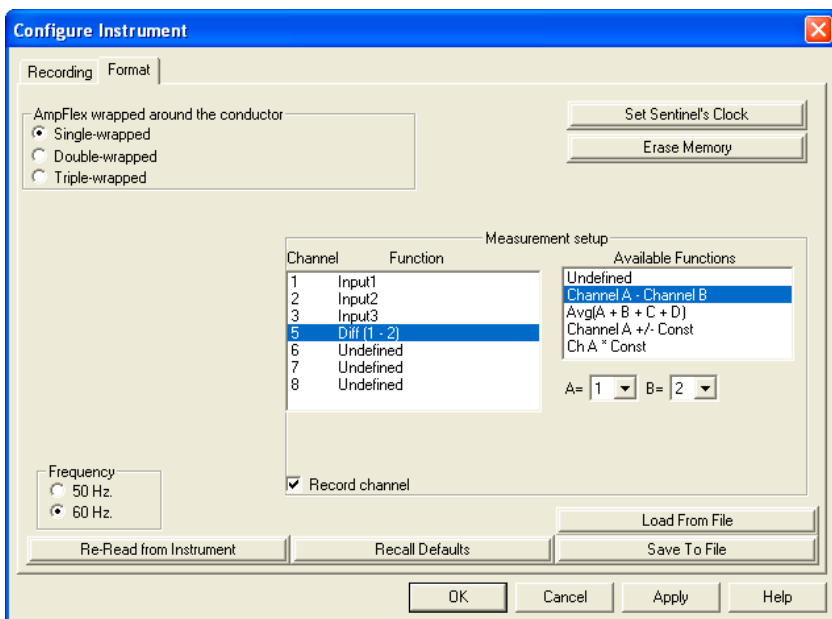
Configure Instrument

Recording | Format

AmpFlex wrapped around the conductor
Single-wrapped
Double-wrapped
Triple-wrapped

Set Sentinel's Clock
Erase Memory

Measurement setup

| Channel | Function |
|---|---|
| 1 | Input1 |
| 2 | Input2 |
| 3 | Input3 |
| 5 | Diff (1 - 2) |
| 6 | Undefined |
| 7 | Undefined |
| 8 | Undefined |

Available Functions
Undefined
Channel A - Channel B
Avg(A + B + C + D)
Channel A +/- Const
Ch A * Const

A= 1 B= 2

Record channel

Frequency
50 Hz.
60 Hz.

Load From File
Re-Read from Instrument
Recall Defaults
Save To File

OK
Cancel
Apply
Help